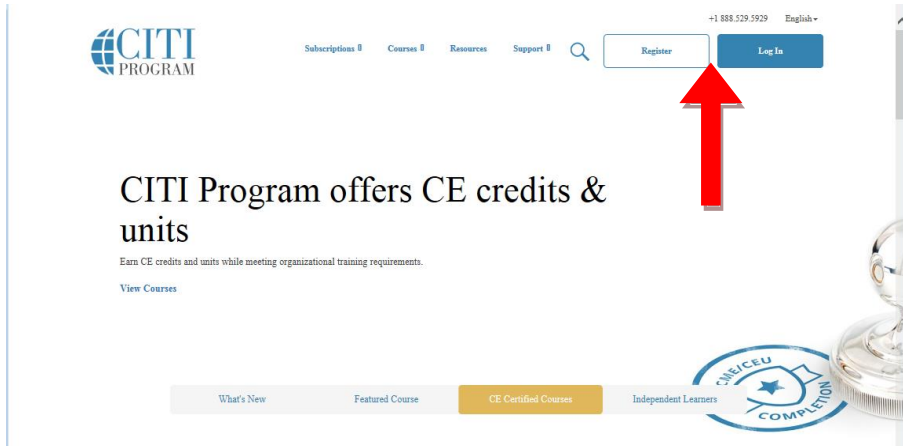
+1 888.529.5929 English

CITI PROGRAM

Subscriptions Courses Resources Support

Register

Log In

CITI Program offers CE credits & units

Earn CE credits and units while meeting organizational training requirements.

View Courses

What's New

Featured Course

CE Certified Courses

Independent Learners

CME/CEU COMPLETION